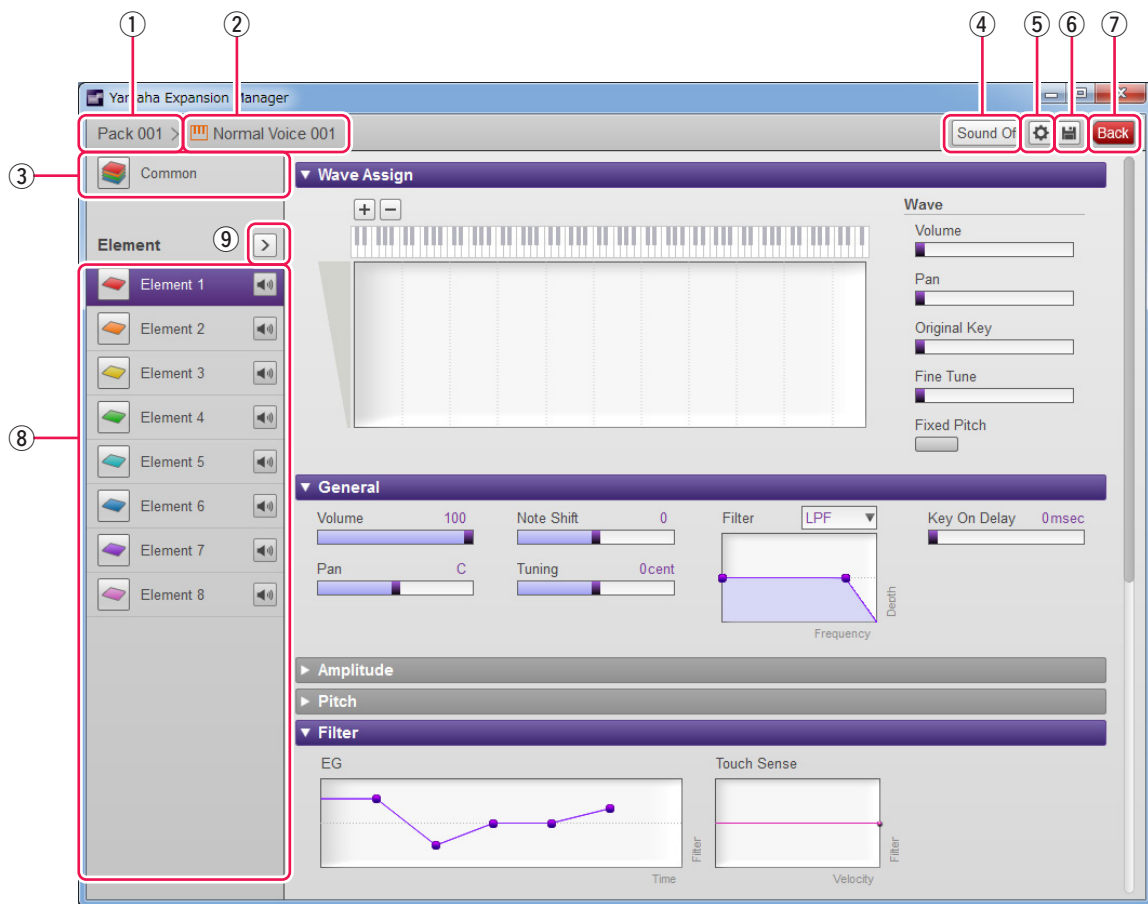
①
②
④
⑤
⑥
⑦

Yamaha Expansion Manager

Pack 001 > Normal Voice 001

Sound Of

Back

③
Common

▼ Wave Assign

+ −

Wave
Volume
Pan
Original Key
Fine Tune
Fixed Pitch

Element
⑨ >

⑧
Element 1
Element 2
Element 3
Element 4
Element 5
Element 6
Element 7
Element 8

▼ General

Volume 100
Note Shift 0
Filter LPF
Key On Delay 0msec
Pan C
Tuning 0cent
Depth
Frequency

▸ Amplitude
▸ Pitch
▼ Filter

EG
Filter
Time
Touch Sense
Filter
Velocity